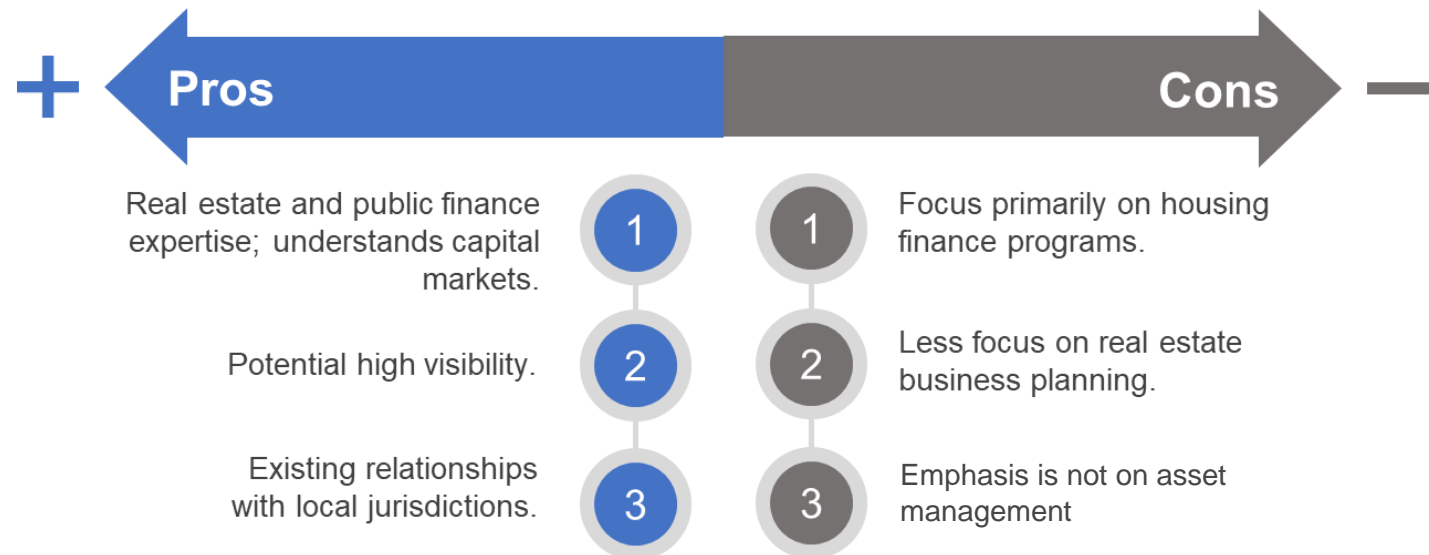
+ Pros

Cons −

Real estate and public finance expertise; understands capital markets.

1

1

Focus primarily on housing finance programs.

Potential high visibility.

2

2

Less focus on real estate business planning.

Existing relationships with local jurisdictions.

3

3

Emphasis is not on asset management